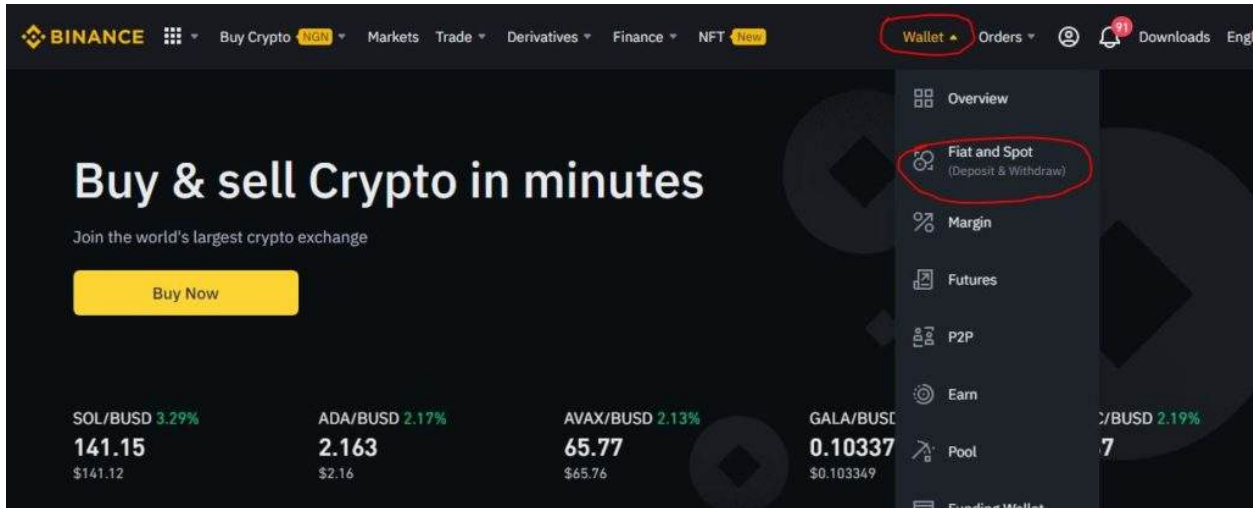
BINANCE Buy Crypto NGN Markets Trade Derivatives Finance NFT New Wallet Orders 91 Downloads Engl

Overview
Fiat and Spot
(Deposit & Withdraw)
Margin
Futures
P2P
Earn
Pool
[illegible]

Buy & sell Crypto in minutes

Join the world's largest crypto exchange

Buy Now

SOL/BUSD 3.29%
141.15
$141.12

ADA/BUSD 2.17%
2.163
$2.16

AVAX/BUSD 2.13%
65.77
$65.76

GALA/BUSD
0.10337
$0.103349

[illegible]/BUSD 2.19%
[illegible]7